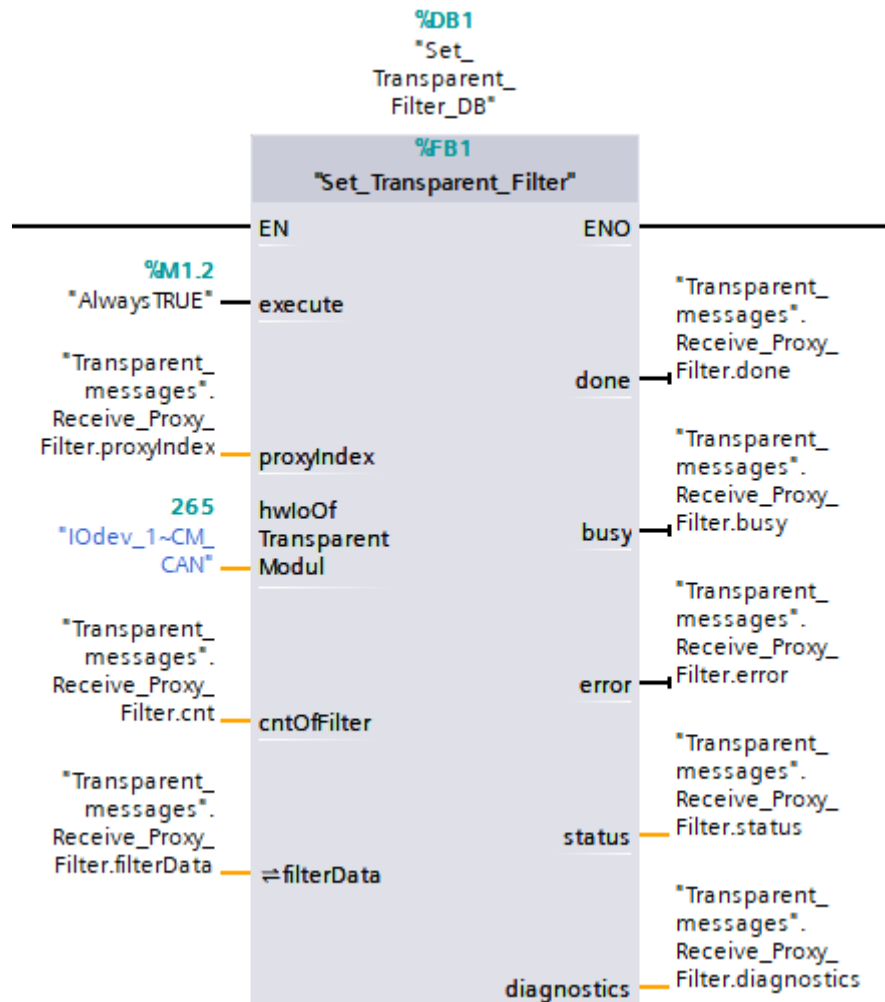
%DB1
"Set_Transparent_Filter_DB"

%FB1
"Set_Transparent_Filter"

EN
ENO

%M1.2
"AlwaysTRUE"
execute

"Transparent_messages".Receive_Proxy_Filter.done
done

"Transparent_messages".Receive_Proxy_Filter.proxyIndex
proxyIndex

"Transparent_messages".Receive_Proxy_Filter.busy
busy

265
"IOdev_1~CM_CAN"
hwIoOfTransparentModul

"Transparent_messages".Receive_Proxy_Filter.error
error

"Transparent_messages".Receive_Proxy_Filter.cnt
cntOfFilter

"Transparent_messages".Receive_Proxy_Filter.status
status

"Transparent_messages".Receive_Proxy_Filter.filterData
⇌filterData

"Transparent_messages".Receive_Proxy_Filter.diagnostics
diagnostics